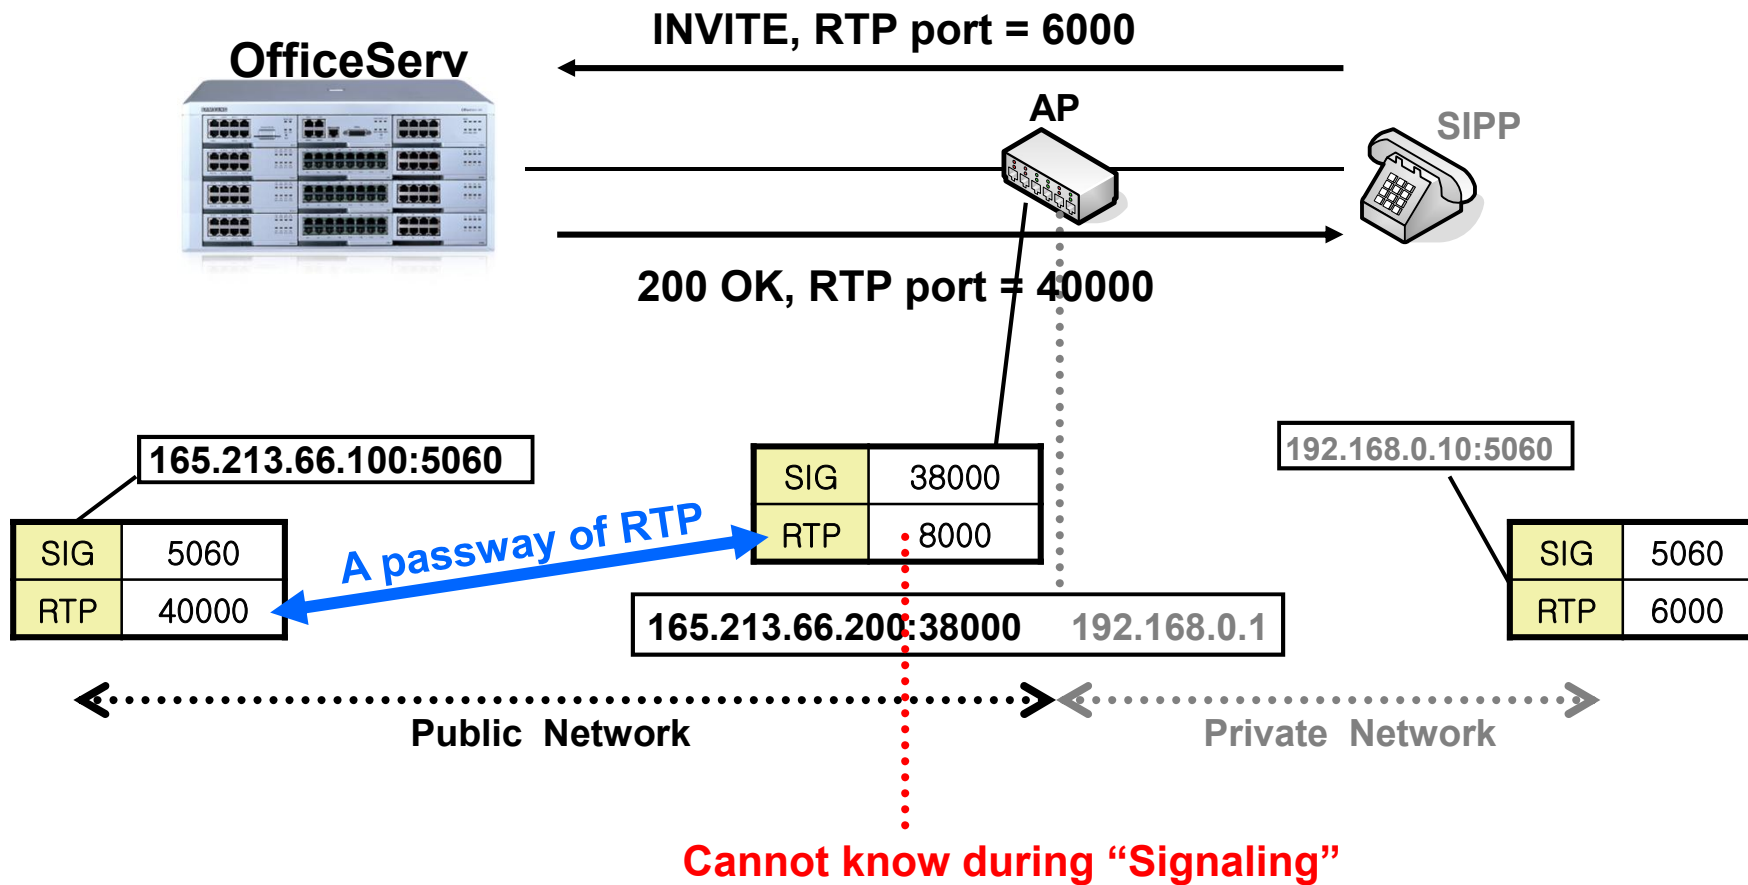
INVITE, RTP port = 6000

OfficeServ

AP

SIPP

200 OK, RTP port = 40000

165.213.66.100:5060

| SIG | 5060 |
|---|---|
| RTP | 40000 |

A passway of RTP

| SIG | 38000 |
|---|---|
| RTP | 8000 |

165.213.66.200:38000 192.168.0.1

192.168.0.10:5060

| SIG | 5060 |
|---|---|
| RTP | 6000 |

Public Network

Private Network

Cannot know during “Signaling”